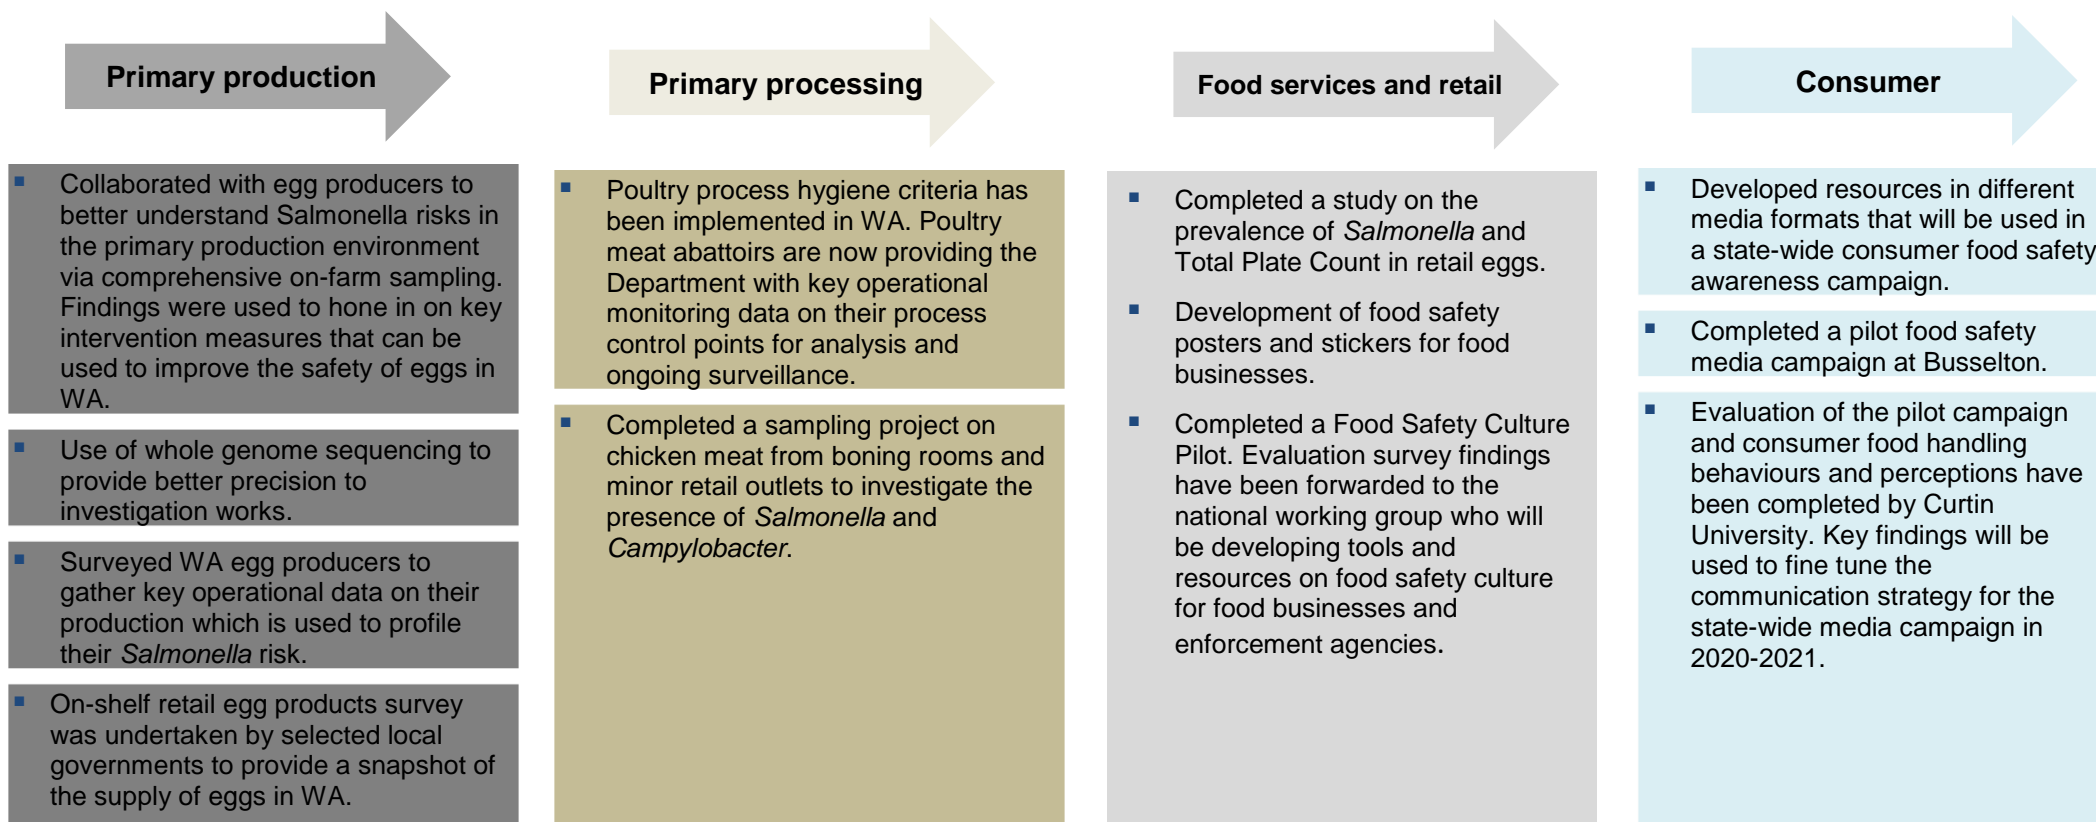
Primary production

Collaborated with egg producers to better understand Salmonella risks in the primary production environment via comprehensive on-farm sampling. Findings were used to hone in on key intervention measures that can be used to improve the safety of eggs in WA.

Use of whole genome sequencing to provide better precision to investigation works.

Surveyed WA egg producers to gather key operational data on their production which is used to profile their *Salmonella* risk.

On-shelf retail egg products survey was undertaken by selected local governments to provide a snapshot of the supply of eggs in WA.

Primary processing

Poultry process hygiene criteria has been implemented in WA. Poultry meat abattoirs are now providing the Department with key operational monitoring data on their process control points for analysis and ongoing surveillance.

Completed a sampling project on chicken meat from boning rooms and minor retail outlets to investigate the presence of *Salmonella* and *Campylobacter*.

Food services and retail

Completed a study on the prevalence of *Salmonella* and Total Plate Count in retail eggs.

Development of food safety posters and stickers for food businesses.

Completed a Food Safety Culture Pilot. Evaluation survey findings have been forwarded to the national working group who will be developing tools and resources on food safety culture for food businesses and enforcement agencies.

Consumer

Developed resources in different media formats that will be used in a state-wide consumer food safety awareness campaign.

Completed a pilot food safety media campaign at Busselton.

Evaluation of the pilot campaign and consumer food handling behaviours and perceptions have been completed by Curtin University. Key findings will be used to fine tune the communication strategy for the state-wide media campaign in 2020-2021.